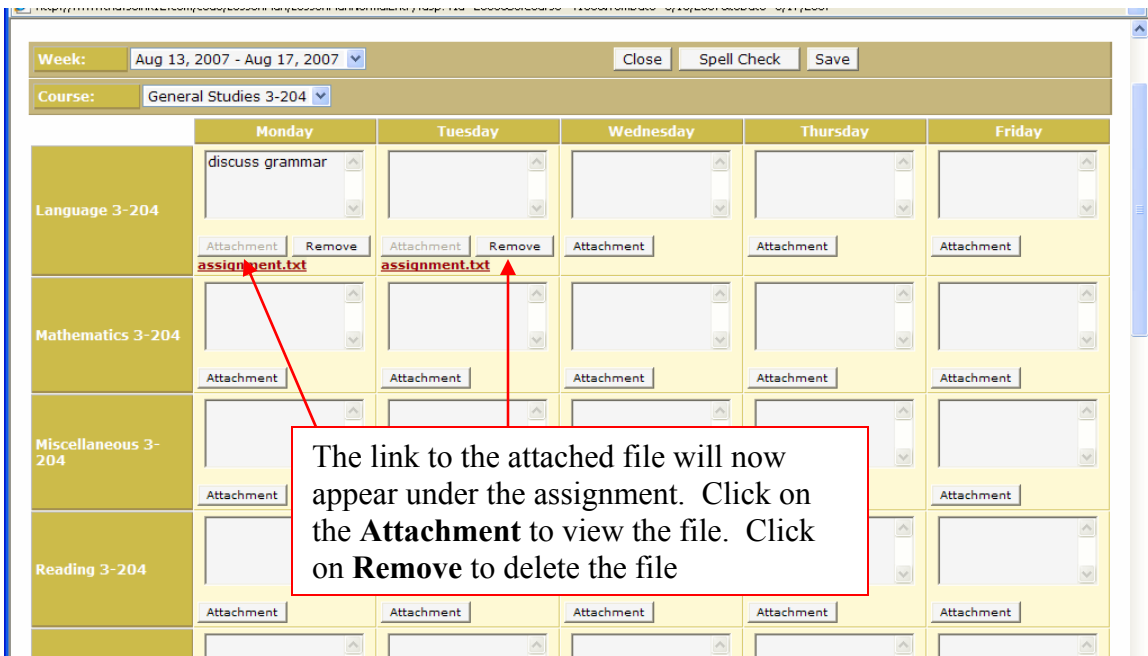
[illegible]

Week: Aug 13, 2007 - Aug 17, 2007 Close Spell Check Save

Course: General Studies 3-204

| | Monday | Tuesday | Wednesday | Thursday | Friday |
|---|---|---|---|---|---|
| Language 3-204 | discuss grammar Attachment Remove assignment.txt | Attachment Remove assignment.txt | Attachment | Attachment | Attachment |
| Mathematics 3-204 | Attachment | Attachment | Attachment | Attachment | Attachment |
| Miscellaneous 3-204 | Attachment | | | | Attachment |
| Reading 3-204 | Attachment | Attachment | Attachment | Attachment | Attachment |

The link to the attached file will now appear under the assignment. Click on the **Attachment** to view the file. Click on **Remove** to delete the file